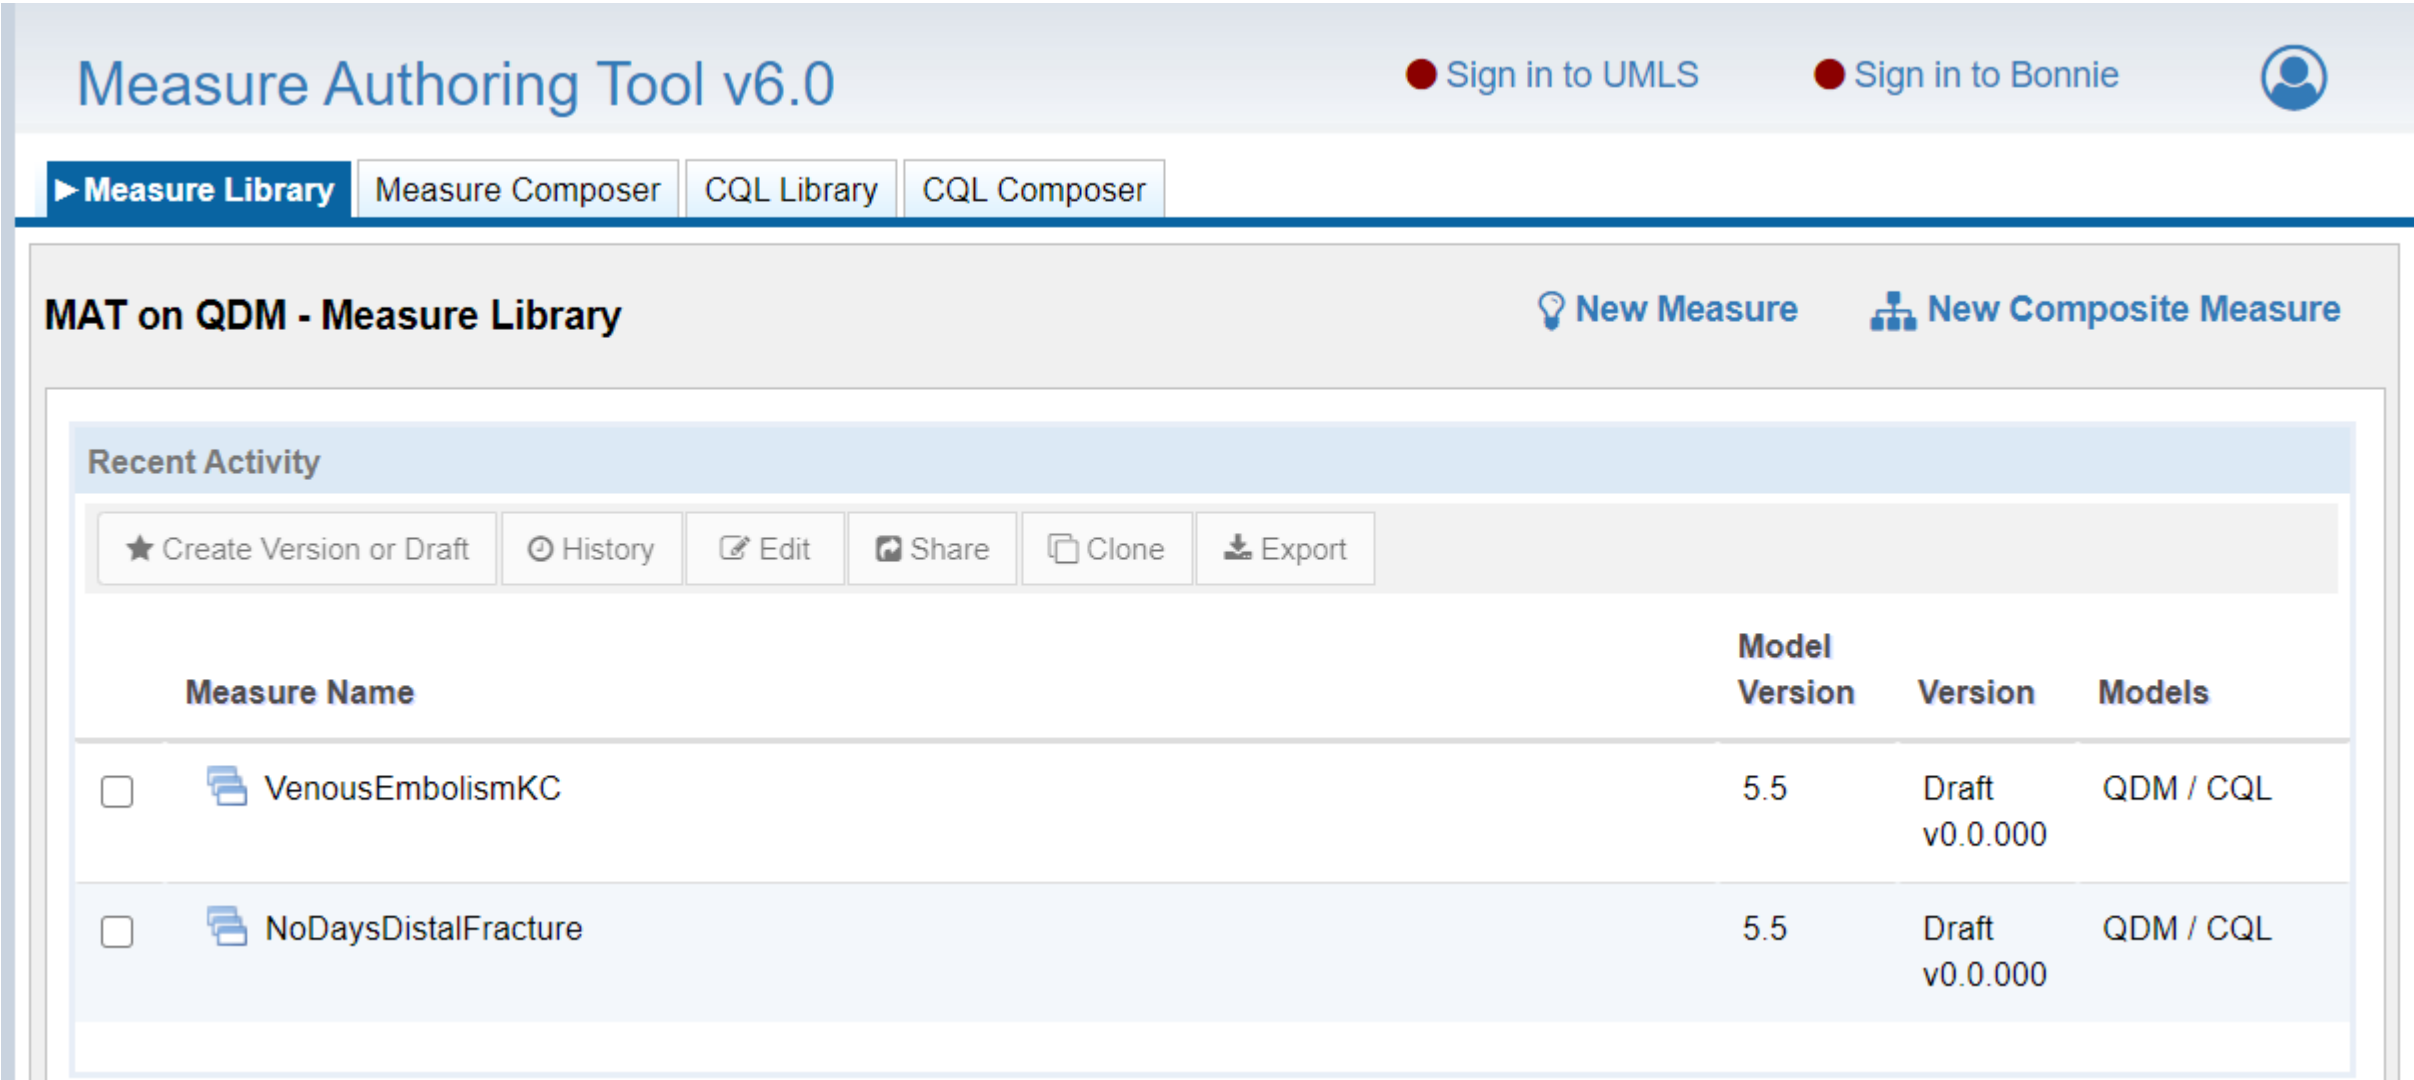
Measure Authoring Tool v6.0

Sign in to UMLS

Sign in to Bonnie

▶ Measure Library | Measure Composer | CQL Library | CQL Composer

MAT on QDM - Measure Library

New Measure

New Composite Measure

Recent Activity

Create Version or Draft | History | Edit | Share | Clone | Export

| | Measure Name | Model Version | Version | Models |
|---|---|---|---|---|
| | VenousEmbolismKC | 5.5 | Draft v0.0.000 | QDM / CQL |
| | NoDaysDistalFracture | 5.5 | Draft v0.0.000 | QDM / CQL |